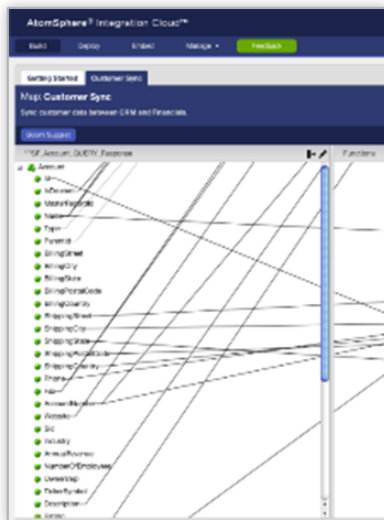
AtomSphere® Integration Cloud™

Build
Deploy
Embed
Manage ▾
Feedback

Getting Started
Customer Sync

Map: Customer Sync

Sync customer data between CRM and Financials.

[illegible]

SF Account QUERY Response

Functions

Account
Id
IsDeleted
MasterRecordId
Name
Type
ParentId
BillingStreet
BillingCity
BillingState
BillingPostalCode
BillingCountry
ShippingStreet
ShippingCity
ShippingState
ShippingPostalCode
ShippingCountry
Phone
Fax
AccountNumber
Website
Sic
Industry
AnnualRevenue
NumberOfEmployees
Ownership
TickerSymbol
Description
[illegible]